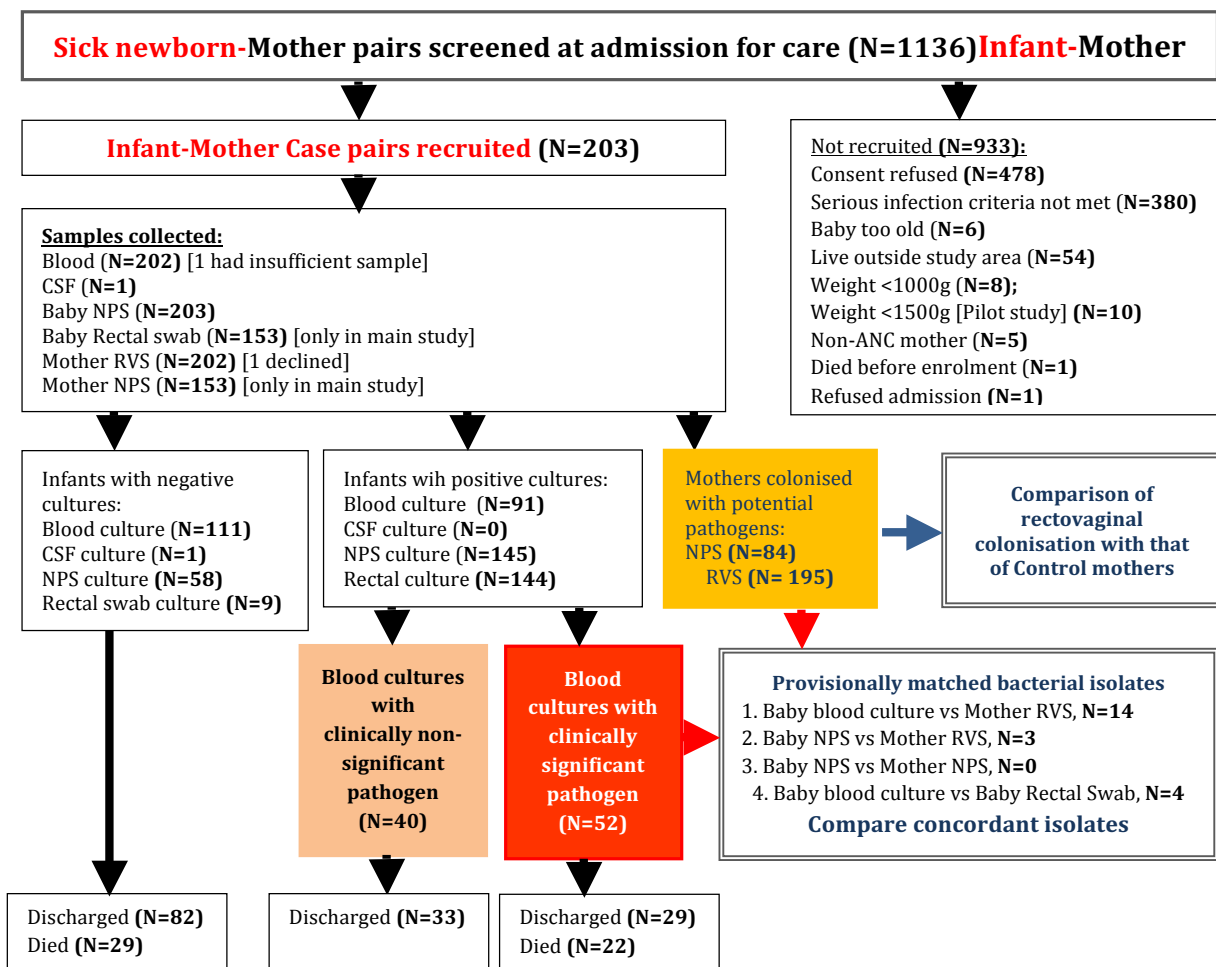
Sick newborn-Mother pairs screened at admission for care (N=1136)Infant-Mother

Infant-Mother Case pairs recruited (N=203)

Not recruited (N=933):
Consent refused (N=478)
Serious infection criteria not met (N=380)
Baby too old (N=6)
Live outside study area (N=54)
Weight <1000g (N=8);
Weight <1500g [Pilot study] (N=10)
Non-ANC mother (N=5)
Died before enrolment (N=1)
Refused admission (N=1)

Samples collected:
Blood (N=202) [1 had insufficient sample]
CSF (N=1)
Baby NPS (N=203)
Baby Rectal swab (N=153) [only in main study]
Mother RVS (N=202) [1 declined]
Mother NPS (N=153) [only in main study]

Infants with negative cultures:
Blood culture (N=111)
CSF culture (N=1)
NPS culture (N=58)
Rectal swab culture (N=9)

Infants wih positive cultures:
Blood culture (N=91)
CSF culture (N=0)
NPS culture (N=145)
Rectal culture (N=144)

Mothers colonised with potential pathogens:
NPS (N=84)
RVS (N= 195)

Comparison of rectovaginal colonisation with that of Control mothers

Blood cultures with clinically non-significant pathogen (N=40)

Blood cultures with clinically significant pathogen (N=52)

Provisionally matched bacterial isolates
1. Baby blood culture vs Mother RVS, N=14
2. Baby NPS vs Mother RVS, N=3
3. Baby NPS vs Mother NPS, N=0
4. Baby blood culture vs Baby Rectal Swab, N=4
Compare concordant isolates

Discharged (N=82)
Died (N=29)

Discharged (N=33)

Discharged (N=29)
Died (N=22)